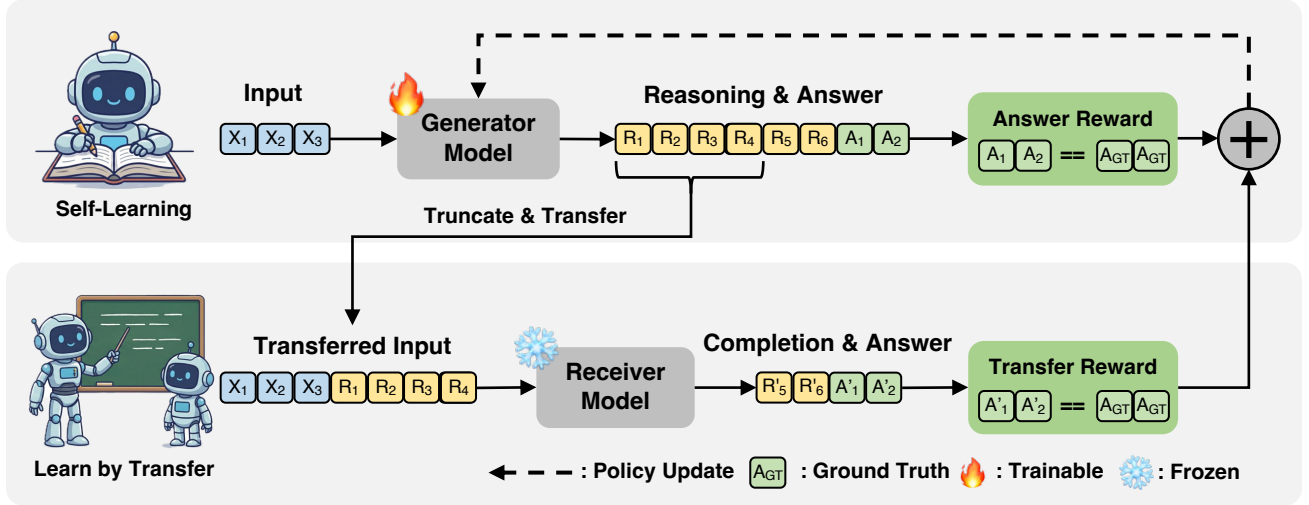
Self-Learning

Input

$X_1$ $X_2$ $X_3$

Generator Model

Reasoning & Answer

$R_1$ $R_2$ $R_3$ $R_4$ $R_5$ $R_6$ $A_1$ $A_2$

Answer Reward

$A_1$ $A_2$ == $A_{GT}$ $A_{GT}$

Truncate & Transfer

Learn by Transfer

Transferred Input

$X_1$ $X_2$ $X_3$ $R_1$ $R_2$ $R_3$ $R_4$

Receiver Model

Completion & Answer

$R'_5$ $R'_6$ $A'_1$ $A'_2$

Transfer Reward

$A'_1$ $A'_2$ == $A_{GT}$ $A_{GT}$

: Policy Update $A_{GT}$ : Ground Truth : Trainable : Frozen